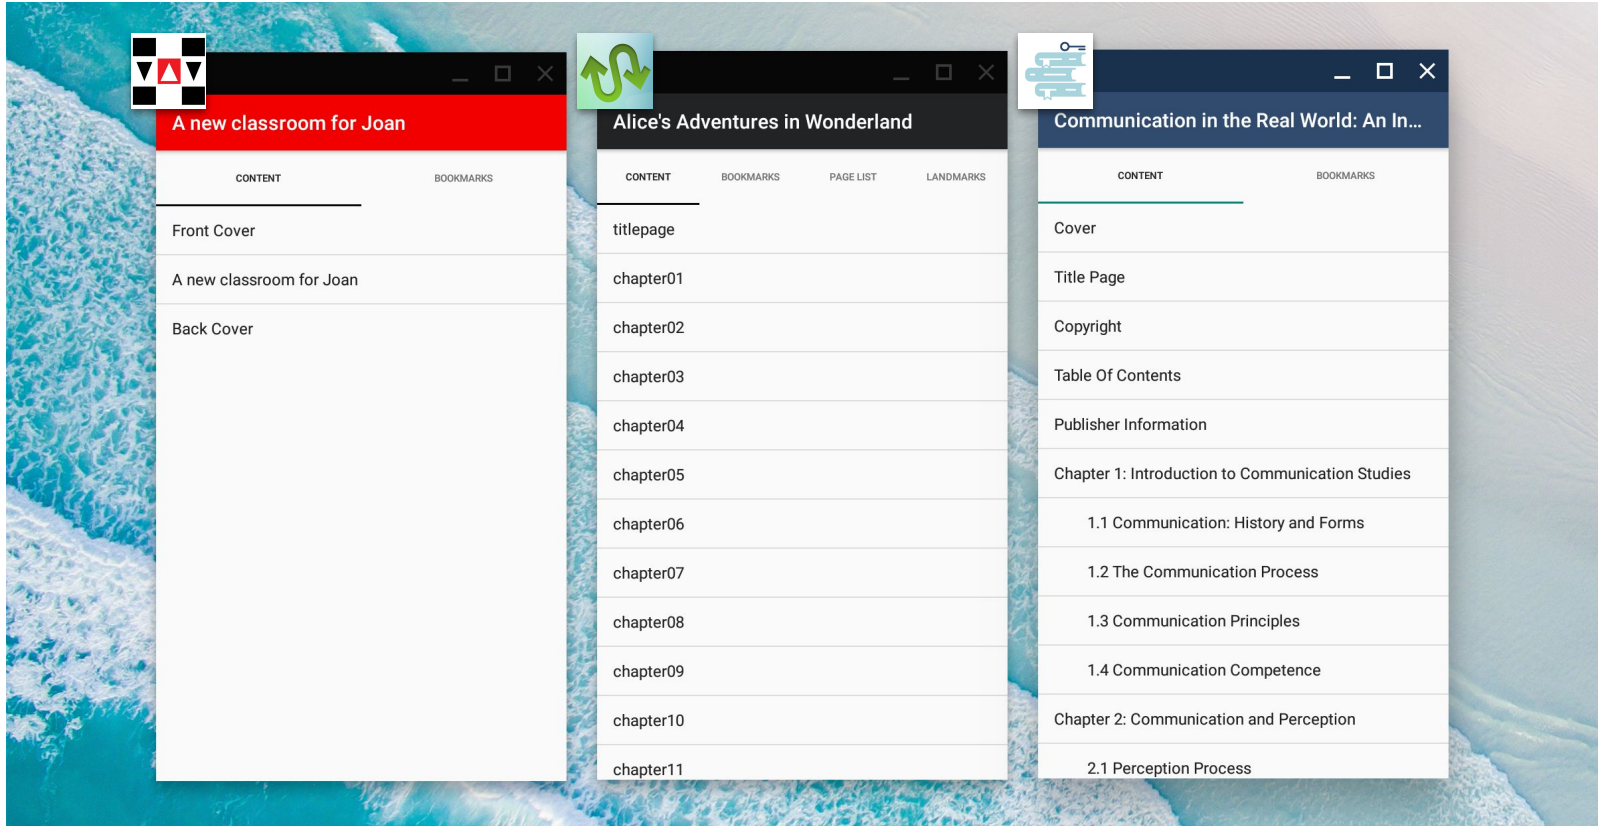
A new classroom for Joan

CONTENT

BOOKMARKS

Front Cover

A new classroom for Joan

Back Cover

Alice's Adventures in Wonderland

CONTENT

BOOKMARKS

PAGE LIST

LANDMARKS

titlepage

chapter01

chapter02

chapter03

chapter04

chapter05

chapter06

chapter07

chapter08

chapter09

chapter10

chapter11

Communication in the Real World: An In...

CONTENT

BOOKMARKS

Cover

Title Page

Copyright

Table Of Contents

Publisher Information

Chapter 1: Introduction to Communication Studies

1.1 Communication: History and Forms

1.2 The Communication Process

1.3 Communication Principles

1.4 Communication Competence

Chapter 2: Communication and Perception

2.1 Perception Process